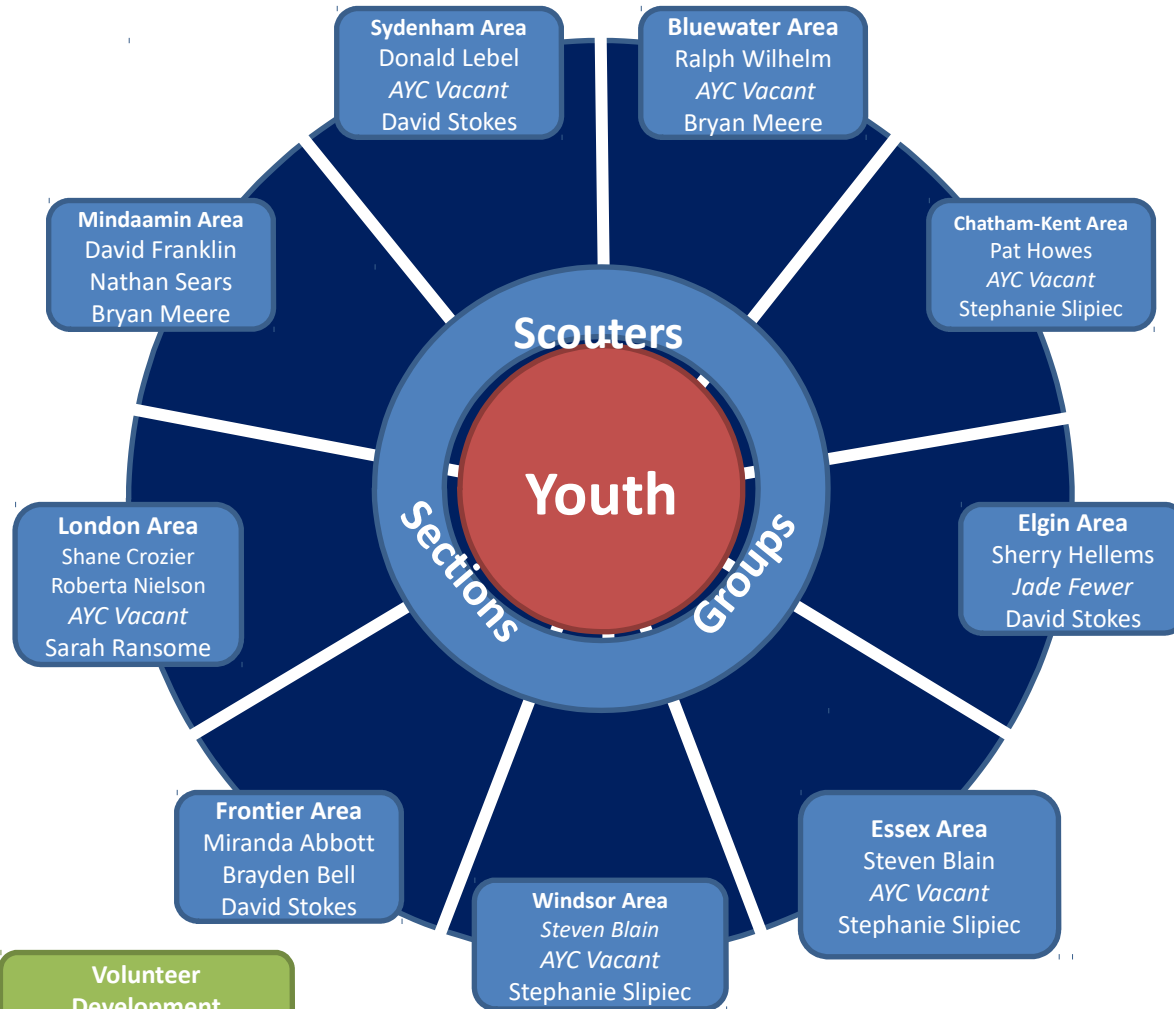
Sydenham Area
Donald Lebel
*AYC Vacant*
David Stokes

Bluewater Area
Ralph Wilhelm
*AYC Vacant*
Bryan Meere

Mindaamin Area
David Franklin
Nathan Sears
Bryan Meere

Chatham-Kent Area
Pat Howes
*AYC Vacant*
Stephanie Slipiec

Scouters

Youth

Sections

Groups

London Area
Shane Crozier
Roberta Nielson
*AYC Vacant*
Sarah Ransome

Elgin Area
Sherry Hellems
*Jade Fewer*
David Stokes

Frontier Area
Miranda Abbott
Brayden Bell
David Stokes

Essex Area
Steven Blain
*AYC Vacant*
Stephanie Slipiec

Windsor Area
*Steven Blain*
*AYC Vacant*
Stephanie Slipiec

Volunteer
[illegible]